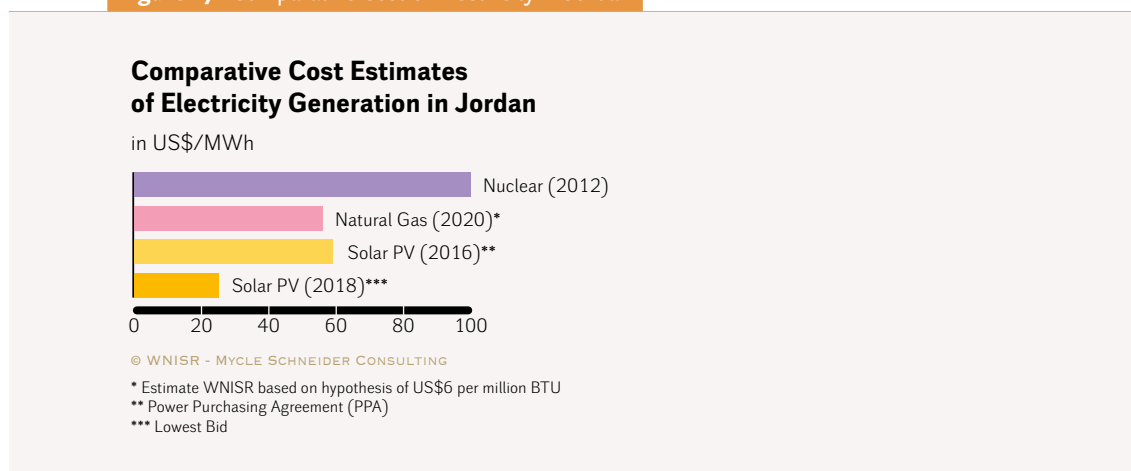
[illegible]

Comparative Cost Estimates of Electricity Generation in Jordan

in US$/MWh

Nuclear (2012)
Natural Gas (2020)*
Solar PV (2016)**
Solar PV (2018)***

0 20 40 60 80 100

© WNISR - Mycle Schneider Consulting

* Estimate WNISR based on hypothesis of US$6 per million BTU
** Power Purchasing Agreement (PPA)
*** Lowest Bid